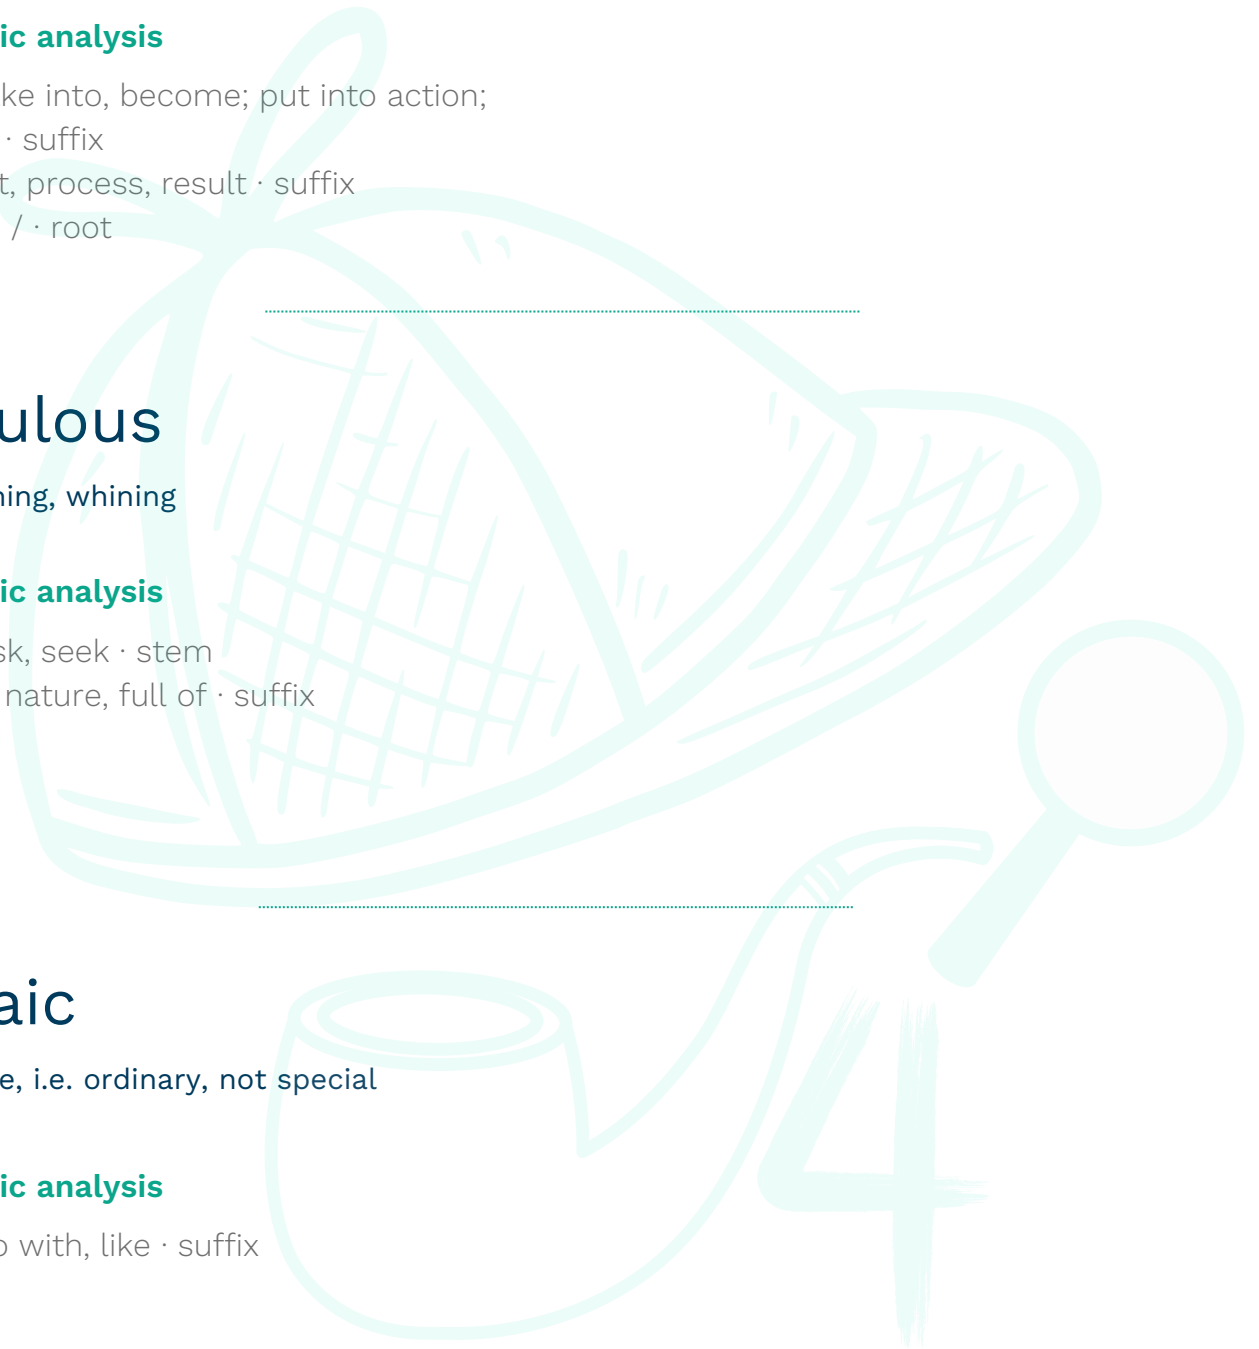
ic analysis

ke into, become; put into action;
· suffix
t, process, result · suffix
/ · root

ulous

ing, whining

ic analysis

sk, seek · stem
nature, full of · suffix

aic

e, i.e. ordinary, not special

ic analysis

with, like · suffix